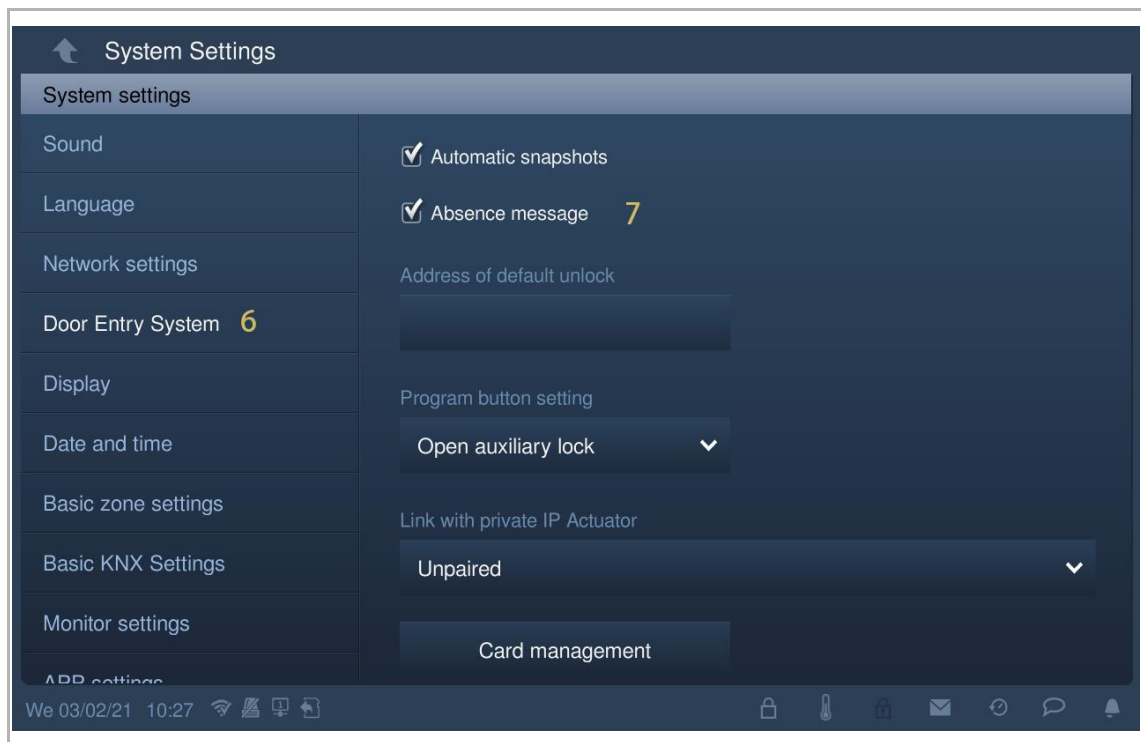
System Settings

System settings

Sound

Language

Network settings

Door Entry System 6

Display

Date and time

Basic zone settings

Basic KNX Settings

Monitor settings

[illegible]

Automatic snapshots

Absence message 7

Address of default unlock

Program button setting

Open auxiliary lock

Link with private IP Actuator

Unpaired

Card management

We 03/02/21 10:27